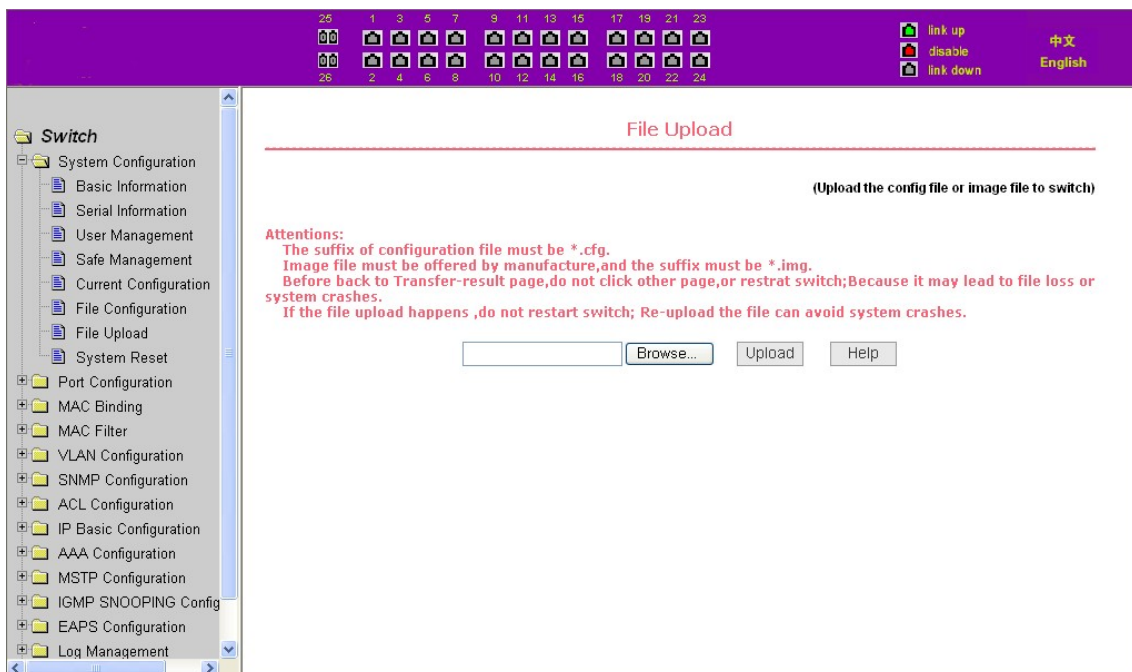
25 1 3 5 7 9 11 13 15 17 19 21 23

26 2 4 6 8 10 12 14 16 18 20 22 24

link up
disable
link down

中文
English

Switch
System Configuration
Basic Information
Serial Information
User Management
Safe Management
Current Configuration
File Configuration
File Upload
System Reset
Port Configuration
MAC Binding
MAC Filter
VLAN Configuration
SNMP Configuration
ACL Configuration
IP Basic Configuration
AAA Configuration
MSTP Configuration
IGMP SNOOPING Config
EAPS Configuration
Log Management

File Upload

(Upload the config file or image file to switch)

Attentions:
The suffix of configuration file must be *.cfg.
Image file must be offered by manufacture,and the suffix must be *.img.
Before back to Transfer-result page,do not click other page,or restrat switch;Because it may lead to file loss or system crashes.
If the file upload happens ,do not restart switch; Re-upload the file can avoid system crashes.

Browse... Upload Help